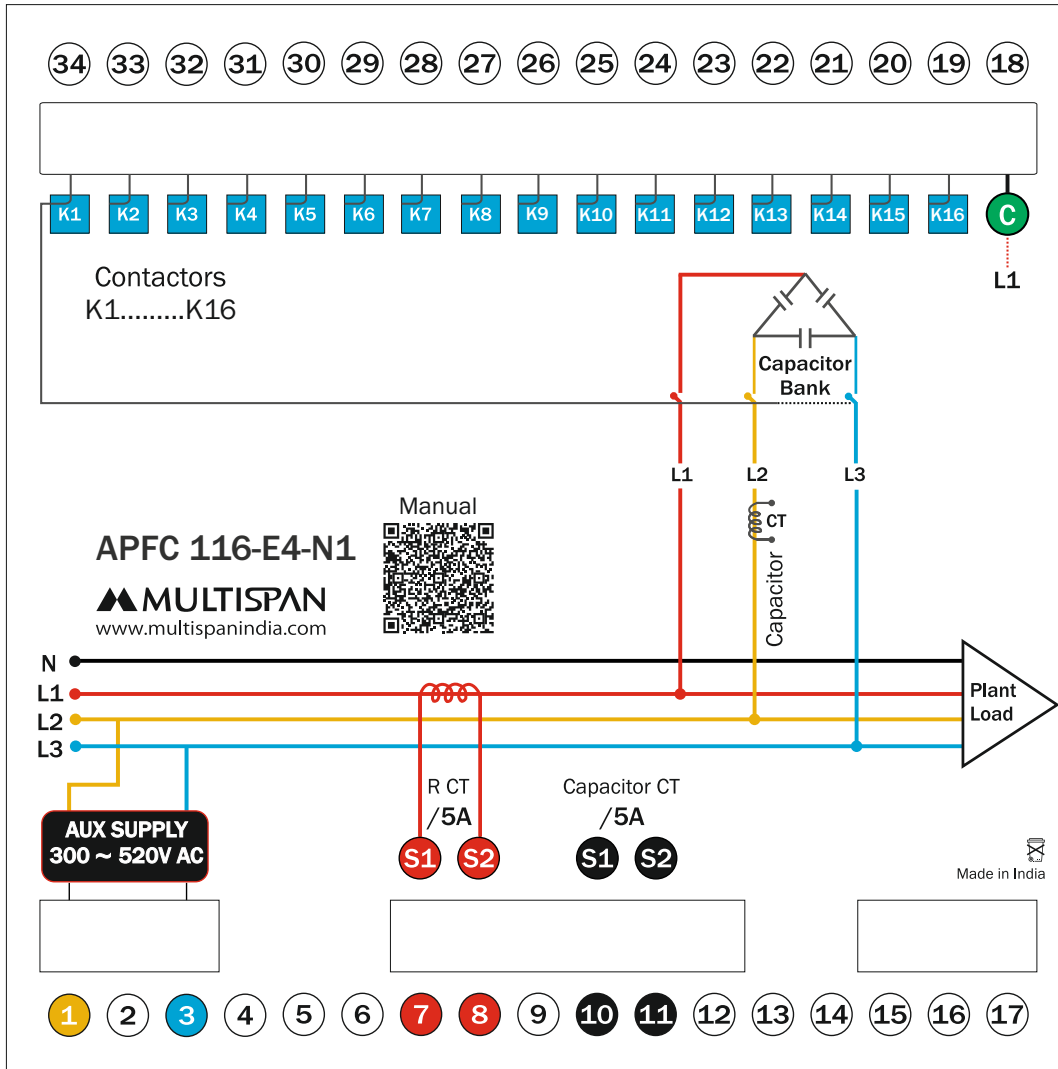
34 33 32 31 30 29 28 27 26 25 24 23 22 21 20 19 18

K1 K2 K3 K4 K5 K6 K7 K8 K9 K10 K11 K12 K13 K14 K15 K16 C

L1

Contactors
K1.........K16

Capacitor Bank

L1 L2 L3

Manual

CT

APFC 116-E4-N1

MULTISPAN
www.multispanindia.com

Capacitor

N
L1
L2
L3

Plant Load

R CT
/5A

Capacitor CT
/5A

AUX SUPPLY
300 ~ 520V AC

S1 S2 S1 S2

Made in India

1 2 3 4 5 6 7 8 9 10 11 12 13 14 15 16 17